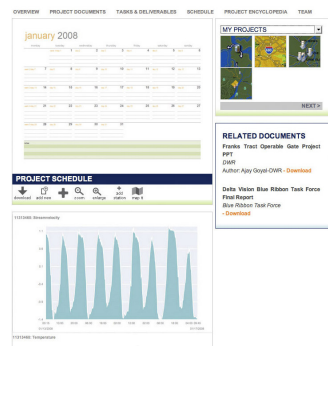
OVERVIEW PROJECT DOCUMENTS TASKS & DELIVERABLES SCHEDULE PROJECT ENCYCLOPEDIA TEAM

january 2008

MY PROJECTS

NEXT >

RELATED DOCUMENTS

Franks Tract Operable Gate Project PPT
DWR
Author: Ajay Goyal-DWR - Download

Delta Vision Blue Ribbon Task Force Final Report
Blue Ribbon Task Force
- Download

PROJECT SCHEDULE

download add new zoom enlarge add station map it

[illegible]: Streamflow

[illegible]: Temperature